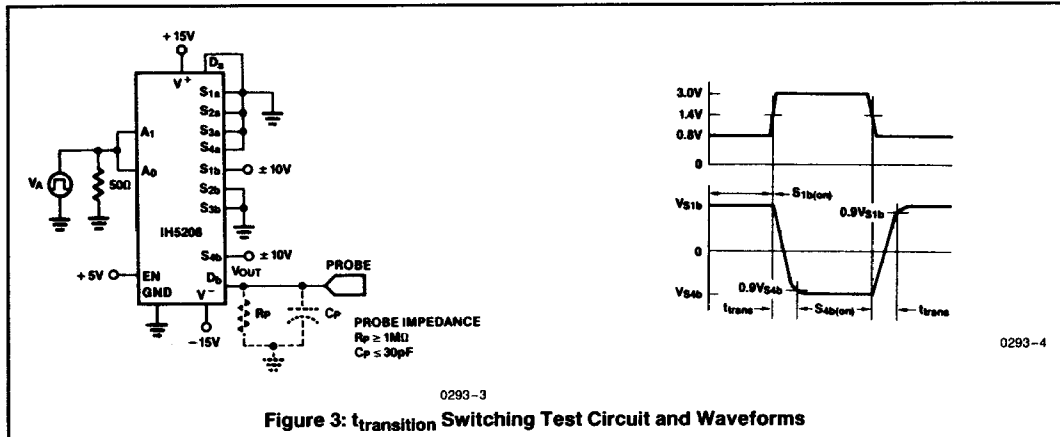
+15V

V$^+$

D$_a$

S$_{1a}$

S$_{2a}$

S$_{3a}$

S$_{4a}$

A$_1$

A$_0$

S$_{1b}$

±10V

V$_A$

50Ω

S$_{2b}$

S$_{3b}$

IH5208

S$_{4b}$

±10V

+5V

EN

D$_b$

V$_{OUT}$

PROBE

GND

V$^-$

R$_P$

C$_P$

−15V

PROBE IMPEDANCE

R$_P$ ≥ 1MΩ

C$_P$ ≤ 30pF

0293–3

3.0V

1.4V

0.8V

0

S$_{1b(on)}$

V$_{S1b}$

0.9V$_{S1b}$

0

0.9V$_{S4b}$

V$_{S4b}$

t$_{trans}$

S$_{4b(on)}$

t$_{trans}$

0293–4

Figure 3: t$_{transition}$ Switching Test Circuit and Waveforms